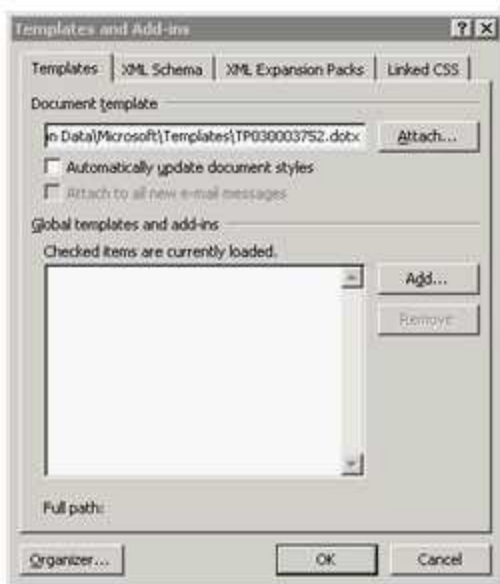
Templates and Add-ins

?
X

Templates
XML Schema
XML Expansion Packs
Linked CSS

Document template

n Data\Microsoft\Templates\TP030003752.dotx

Attach...

Automatically update document styles

Attach to all new e-mail messages

Global templates and add-ins

Checked items are currently loaded.

Add...

Remove

Full path:

Organizer...

OK

Cancel